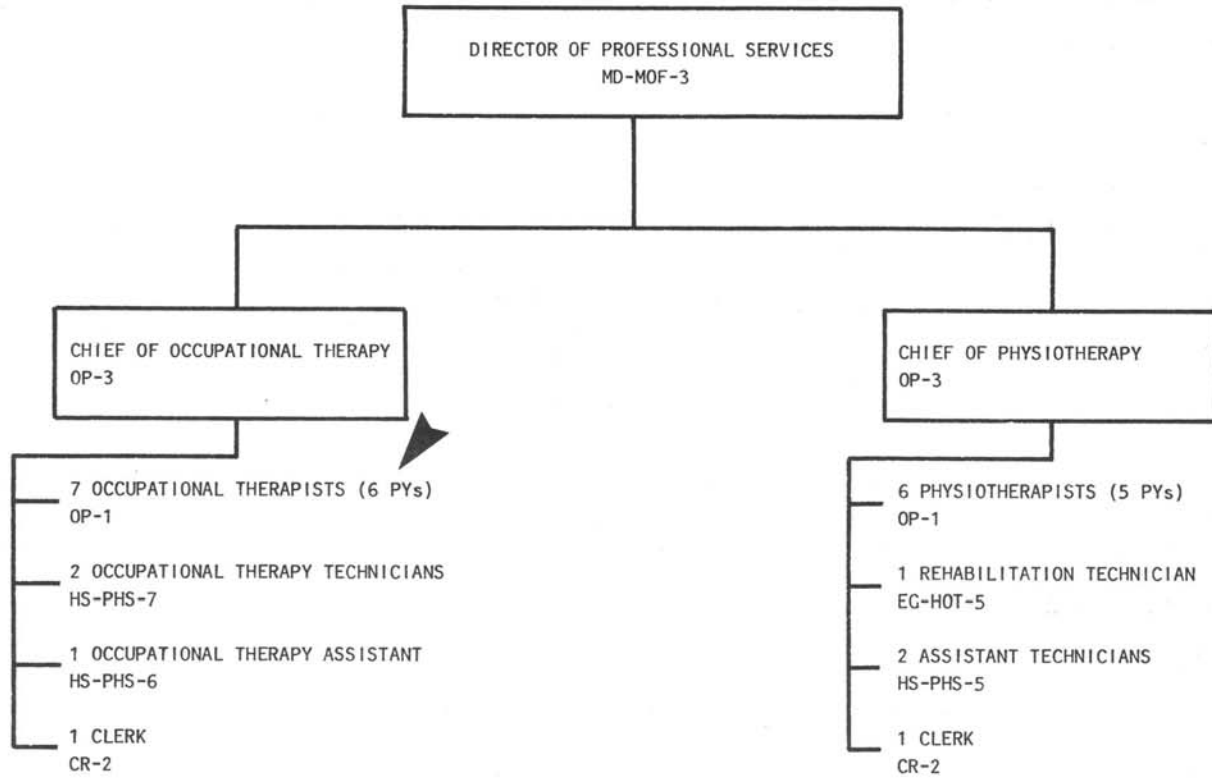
DIRECTOR OF PROFESSIONAL SERVICES
MD-MOF-3

CHIEF OF OCCUPATIONAL THERAPY
OP-3

7 OCCUPATIONAL THERAPISTS (6 PYs)
OP-1

2 OCCUPATIONAL THERAPY TECHNICIANS
HS-PHS-7

1 OCCUPATIONAL THERAPY ASSISTANT
HS-PHS-6

1 CLERK
CR-2

CHIEF OF PHYSIOTHERAPY
OP-3

6 PHYSIOTHERAPISTS (5 PYs)
OP-1

1 REHABILITATION TECHNICIAN
EG-HOT-5

2 ASSISTANT TECHNICIANS
HS-PHS-5

1 CLERK
CR-2